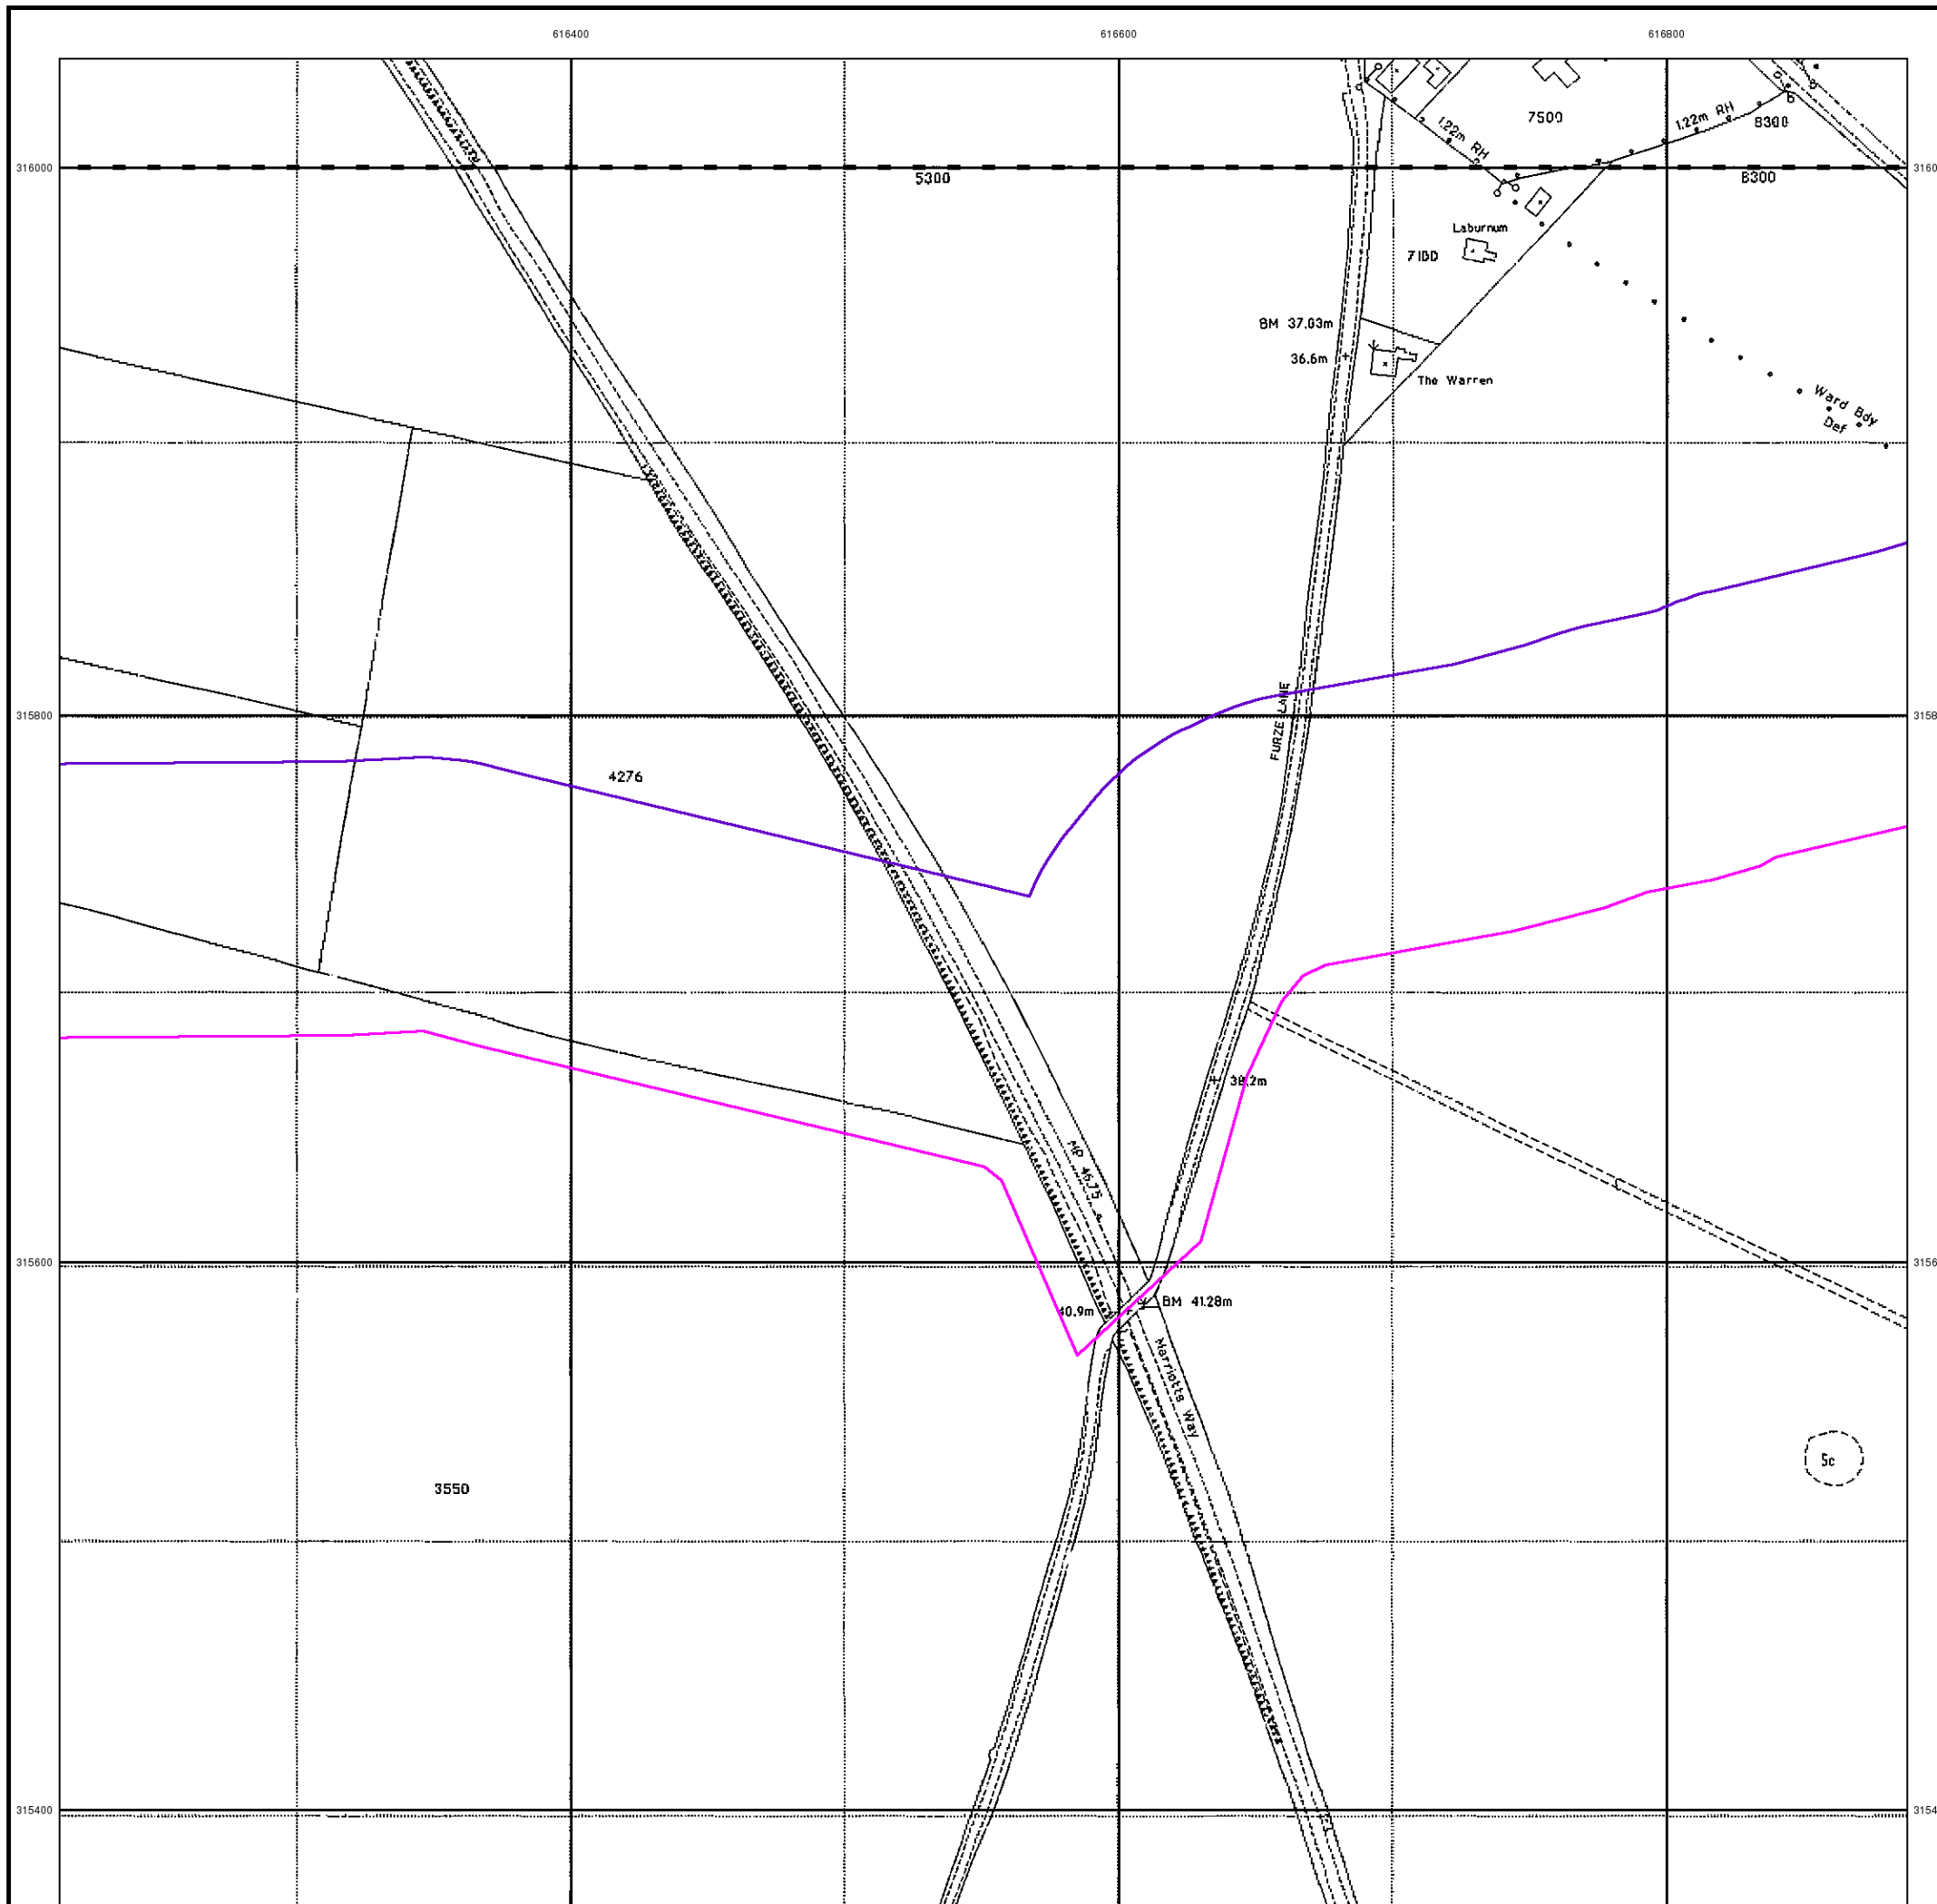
616400
616600
616800
316000
315800
315600
315400
3160
3158
3156
3154
5300
7500
8300
8300
1.22m RH
1.22m RH
Laburnum
7100
BM 37.03m
36.6m
The Warren
Ward Bdy Def
4276
FURZE LANE
38.2m
MP 45.75
40.9m
BM 41.28m
Marriotts Way
3550
5c